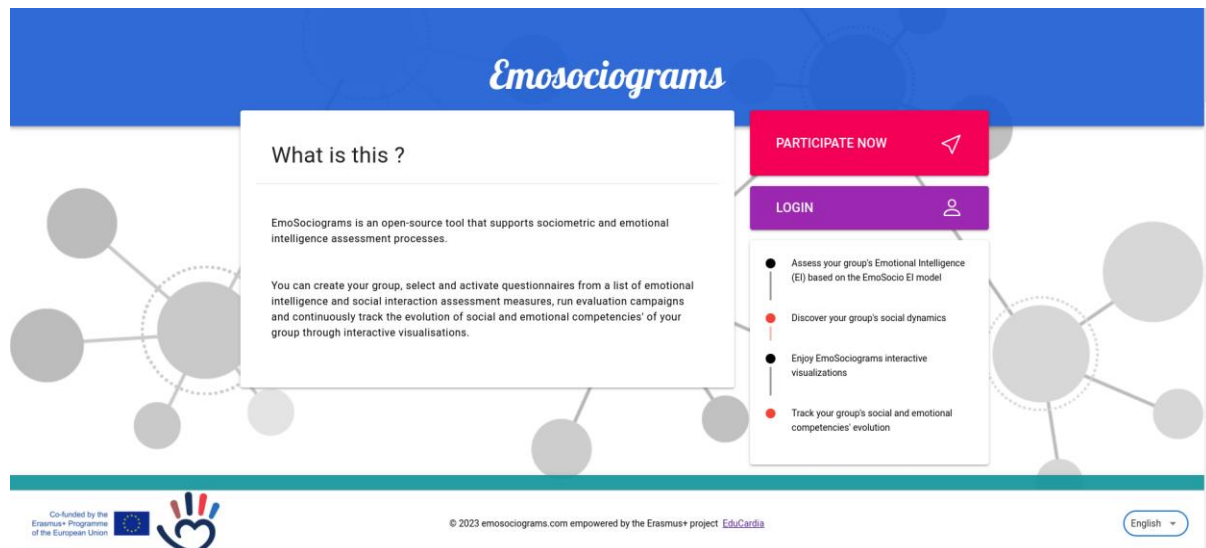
Emosociograms

What is this ?

EmoSociograms is an open-source tool that supports sociometric and emotional intelligence assessment processes.

You can create your group, select and activate questionnaires from a list of emotional intelligence and social interaction assessment measures, run evaluation campaigns and continuously track the evolution of social and emotional competencies' of your group through interactive visualisations.

PARTICIPATE NOW

LOGIN

Assess your group's Emotional Intelligence (EI) based on the EmoSocio EI model

Discover your group's social dynamics

Enjoy EmoSociograms interactive visualizations

Track your group's social and emotional competencies' evolution

Co-funded by the Erasmus+ Programme of the European Union

© 2023 emosociograms.com empowered by the Erasmus+ project EduCardia

English